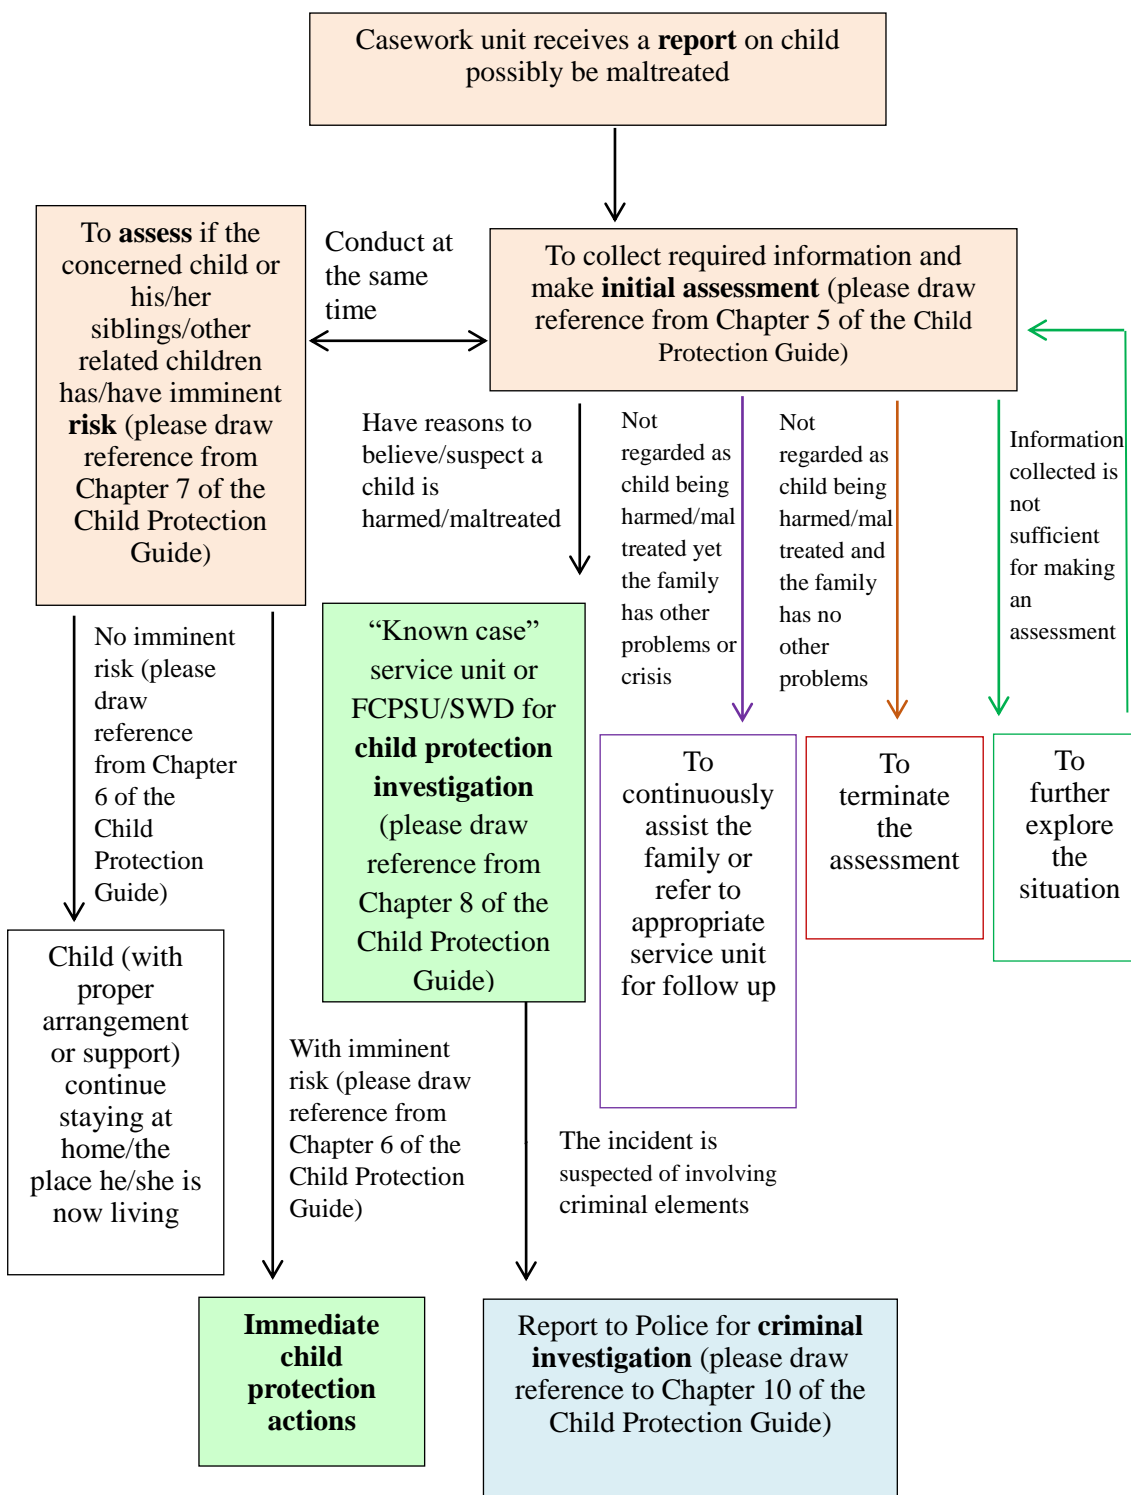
Casework unit receives a **report** on child possibly be maltreated

To assess if the concerned child or his/her siblings/other related children has/have imminent **risk** (please draw reference from Chapter 7 of the Child Protection Guide)

Conduct at the same time

To collect required information and make **initial assessment** (please draw reference from Chapter 5 of the Child Protection Guide)

Have reasons to believe/suspect a child is harmed/maltreated

Not regarded as child being harmed/maltreated yet the family has other problems or crisis

Not regarded as child being harmed/maltreated and the family has no other problems

Information collected is not sufficient for making an assessment

No imminent risk (please draw reference from Chapter 6 of the Child Protection Guide)

"Known case" service unit or FCPSU/SWD for **child protection investigation** (please draw reference from Chapter 8 of the Child Protection Guide)

To continuously assist the family or refer to appropriate service unit for follow up

To terminate the assessment

To further explore the situation

Child (with proper arrangement or support) continue staying at home/the place he/she is now living

With imminent risk (please draw reference from Chapter 6 of the Child Protection Guide)

The incident is suspected of involving criminal elements

**Immediate child protection actions**

Report to Police for **criminal investigation** (please draw reference to Chapter 10 of the Child Protection Guide)